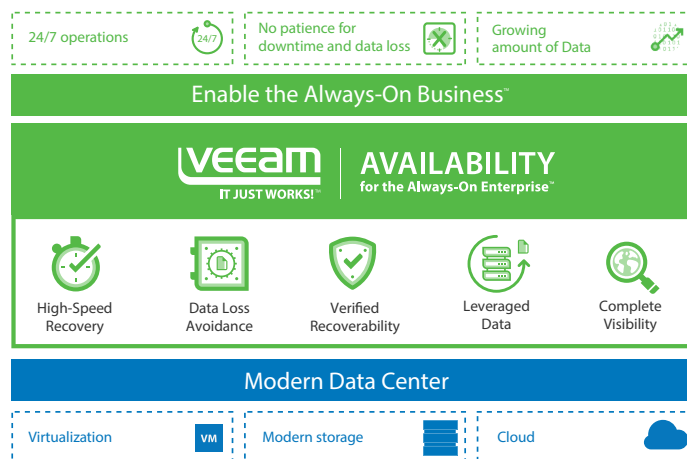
24/7 operations

24/7

No patience for downtime and data loss

Growing amount of Data

Enable the Always-On Business™

VEEAM

IT JUST WORKS!™

AVAILABILITY

for the Always-On Enterprise™

High-Speed Recovery

Data Loss Avoidance

Verified Recoverability

Leveraged Data

Complete Visibility

Modern Data Center

Virtualization

VM

Modern storage

Cloud